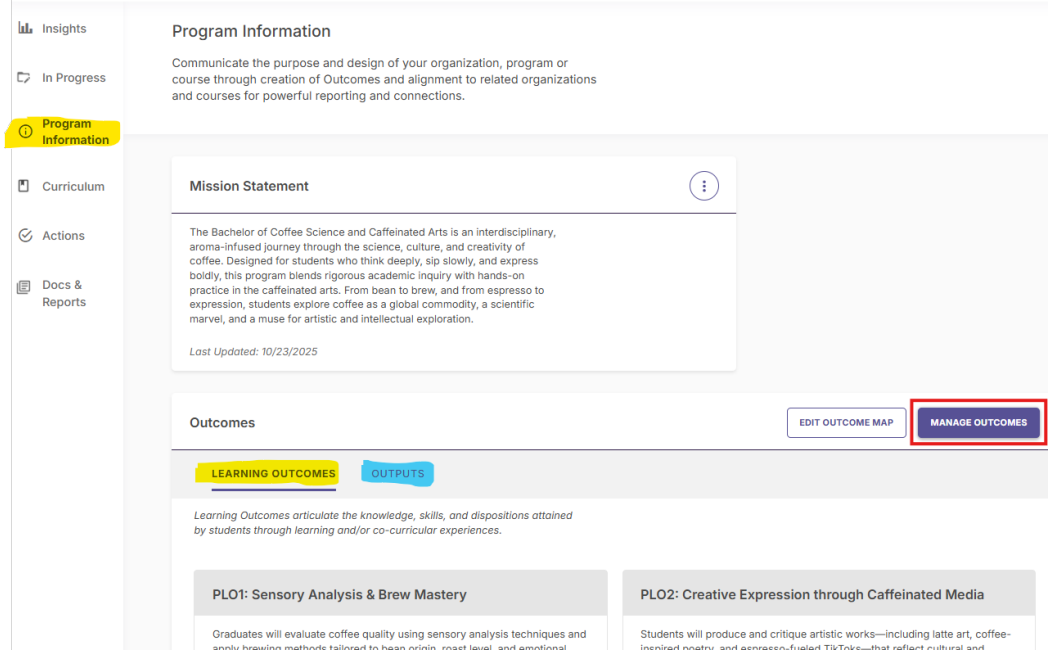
Insights

In Progress

Program Information

Curriculum

Actions

Docs & Reports

Program Information

Communicate the purpose and design of your organization, program or course through creation of Outcomes and alignment to related organizations and courses for powerful reporting and connections.

Mission Statement

The Bachelor of Coffee Science and Caffeinated Arts is an interdisciplinary, aroma-infused journey through the science, culture, and creativity of coffee. Designed for students who think deeply, sip slowly, and express boldly, this program blends rigorous academic inquiry with hands-on practice in the caffeinated arts. From bean to brew, and from espresso to expression, students explore coffee as a global commodity, a scientific marvel, and a muse for artistic and intellectual exploration.

Last Updated: 10/23/2025

Outcomes

EDIT OUTCOME MAP

MANAGE OUTCOMES

LEARNING OUTCOMES

OUTPUTS

Learning Outcomes articulate the knowledge, skills, and dispositions attained by students through learning and/or co-curricular experiences.

PLO1: Sensory Analysis & Brew Mastery

Graduates will evaluate coffee quality using sensory analysis techniques and apply brewing methods tailored to bean origin, roast level, and emotional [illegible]

PLO2: Creative Expression through Caffeinated Media

Students will produce and critique artistic works—including latte art, coffee-inspired poetry, and espresso-fueled TikToks—that reflect cultural and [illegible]